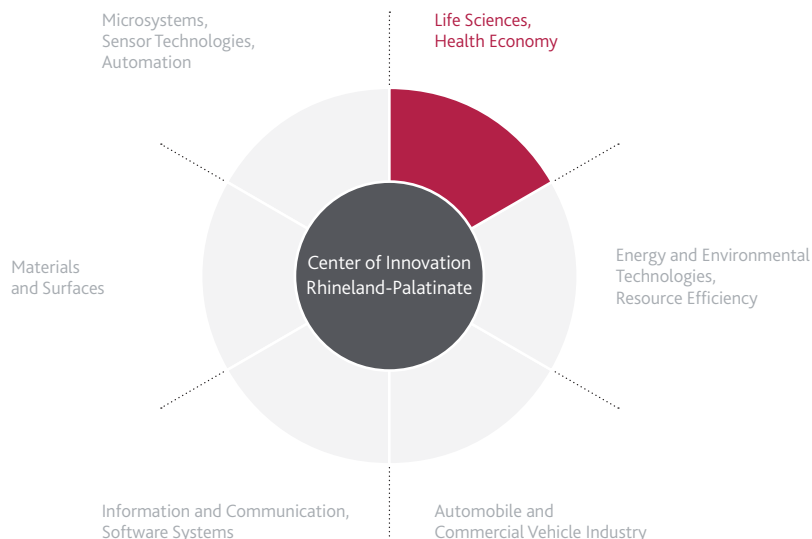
Microsystems, Sensor Technologies, Automation

Life Sciences, Health Economy

Materials and Surfaces

Center of Innovation Rhineland-Palatinate

Energy and Environmental Technologies, Resource Efficiency

Information and Communication, Software Systems

Automobile and Commercial Vehicle Industry